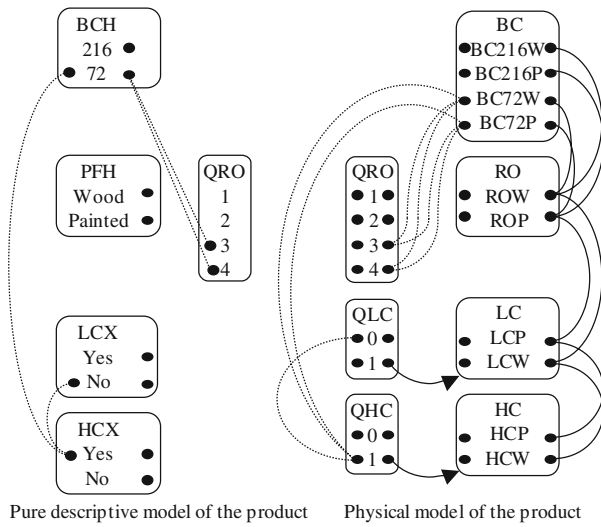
BCH
216
72

PFH
Wood
Painted

QRO
1
2
3
4

LCX
Yes
No

HCX
Yes
No

Pure descriptive model of the product

BC
BC216W
BC216P
BC72W
BC72P

QRO
1
2
3
4

RO
ROW
ROP

QLC
0
1

LC
LCP
LCW

QHC
0
1

HC
HCP
HCW

Physical model of the product